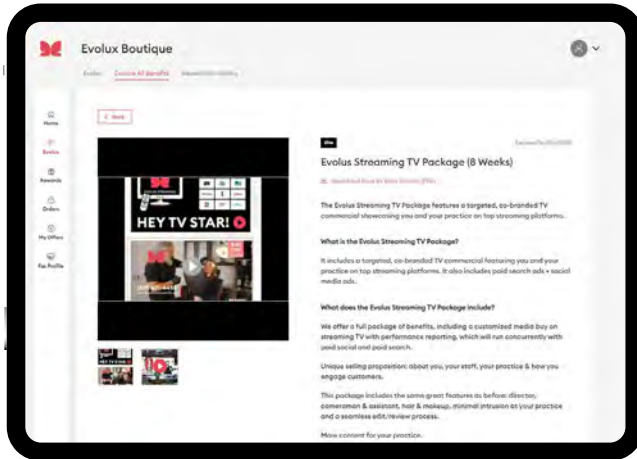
Evolux Boutique

Evolux Evolux All Benefits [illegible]

Home
Evolux
Rewards
Orders
My Offers
Fax Profile

< Back

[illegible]

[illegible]

Evolus Streaming TV Package (8 Weeks)

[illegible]

HEY TV STAR!

The Evolus Streaming TV Package features a targeted, co-branded TV commercial showcasing you and your practice on top streaming platforms.

What is the Evolus Streaming TV Package?

It includes a targeted, co-branded TV commercial featuring you and your practice on top streaming platforms. It also includes paid search ads + social media ads.

What does the Evolus Streaming TV Package include?

We offer a full package of benefits, including a customized media buy on streaming TV with performance reporting, which will run concurrently with paid social and paid search.

Unique selling proposition: about you, your staff, your practice & how you engage customers.

This package includes the same great features as before: director, cameraman & assistant, hair & makeup, minimal intrusion at your practice and a seamless edit/review process.

More content for your practice.